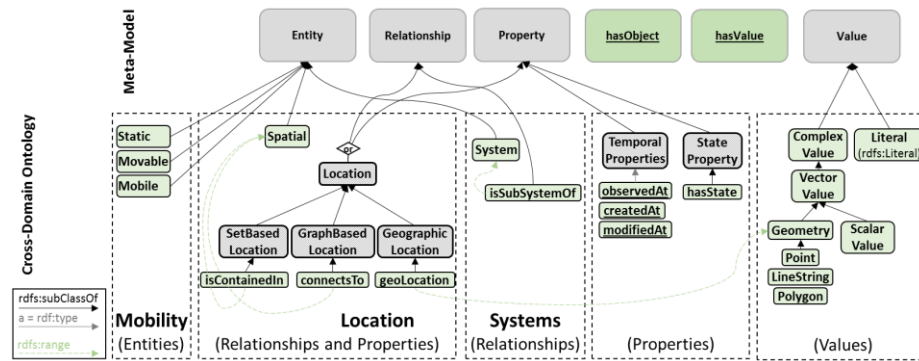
Meta-Model

Entity

Relationship

Property

hasObject

hasValue

Value

Cross-Domain Ontology

Static

Movable

Mobile

Spatial

or

Location

SetBased Location

GraphBased Location

Geographic Location

isContainedIn

connectsTo

geoLocation

System

isSubSystemOf

Temporal Properties

observedAt

createdAt

modifiedAt

State Property

hasState

Complex Value

Literal (rdfs:Literal)

Vector Value

Geometry

Point

LineString

Polygon

Scalar Value

rdfs:subClassOf

a = rdf:type

rdfs:range

Mobility (Entities)

Location (Relationships and Properties)

Systems (Relationships)

(Properties)

(Values)